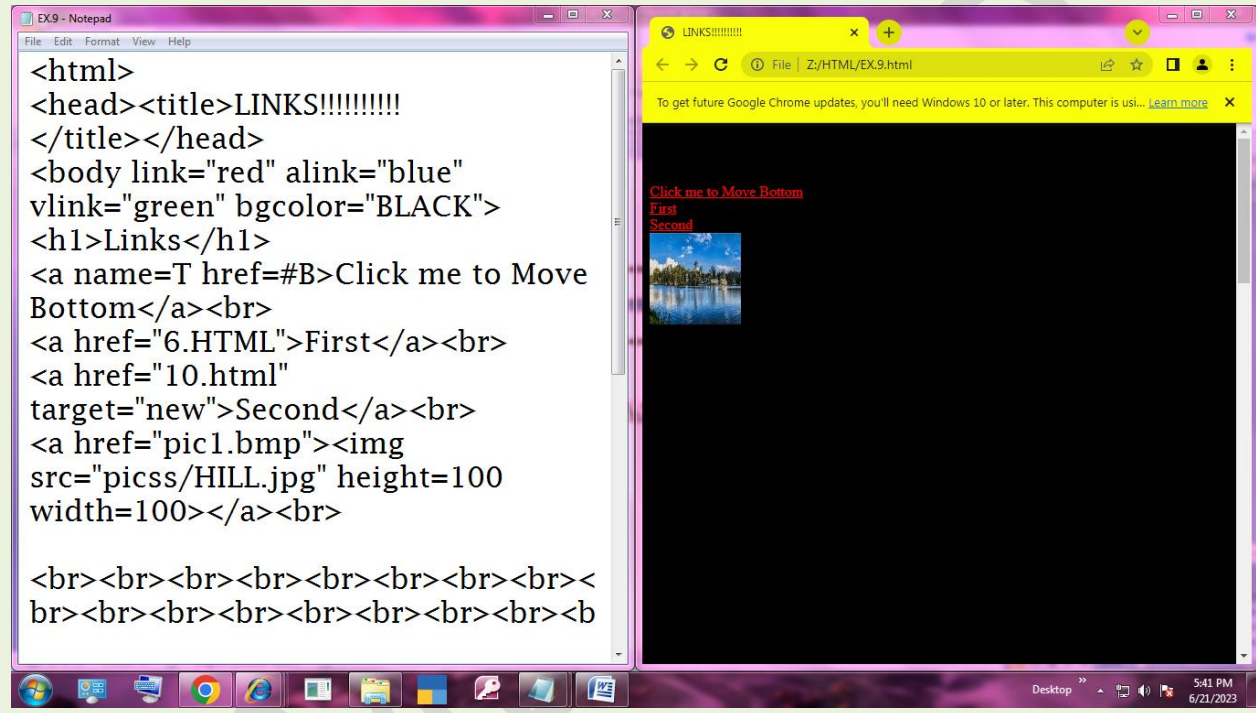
EX.9 - Notepad
File Edit Format View Help
<html>
<head><title>LINKS!!!!!!!!!!
</title></head>
<body link="red" alink="blue" vlink="green" bgcolor="BLACK">
<h1>Links</h1>
<a name=T href=#B>Click me to Move Bottom</a><br>
<a href="6.HTML">First</a><br>
<a href="10.html" target="new">Second</a><br>
<a href="pic1.bmp"><img src="picss/HILL.jpg" height=100 width=100></a><br>

<br><br><br><br><br><br><br><br><br><br><br><br><br><br><br><br><b

LINKS!!!!!!!!!!
File | Z:/HTML/EX.9.html
To get future Google Chrome updates, you'll need Windows 10 or later. This computer is usi... Learn more

Click me to Move Bottom
First
Second

Desktop
5:41 PM
6/21/2023